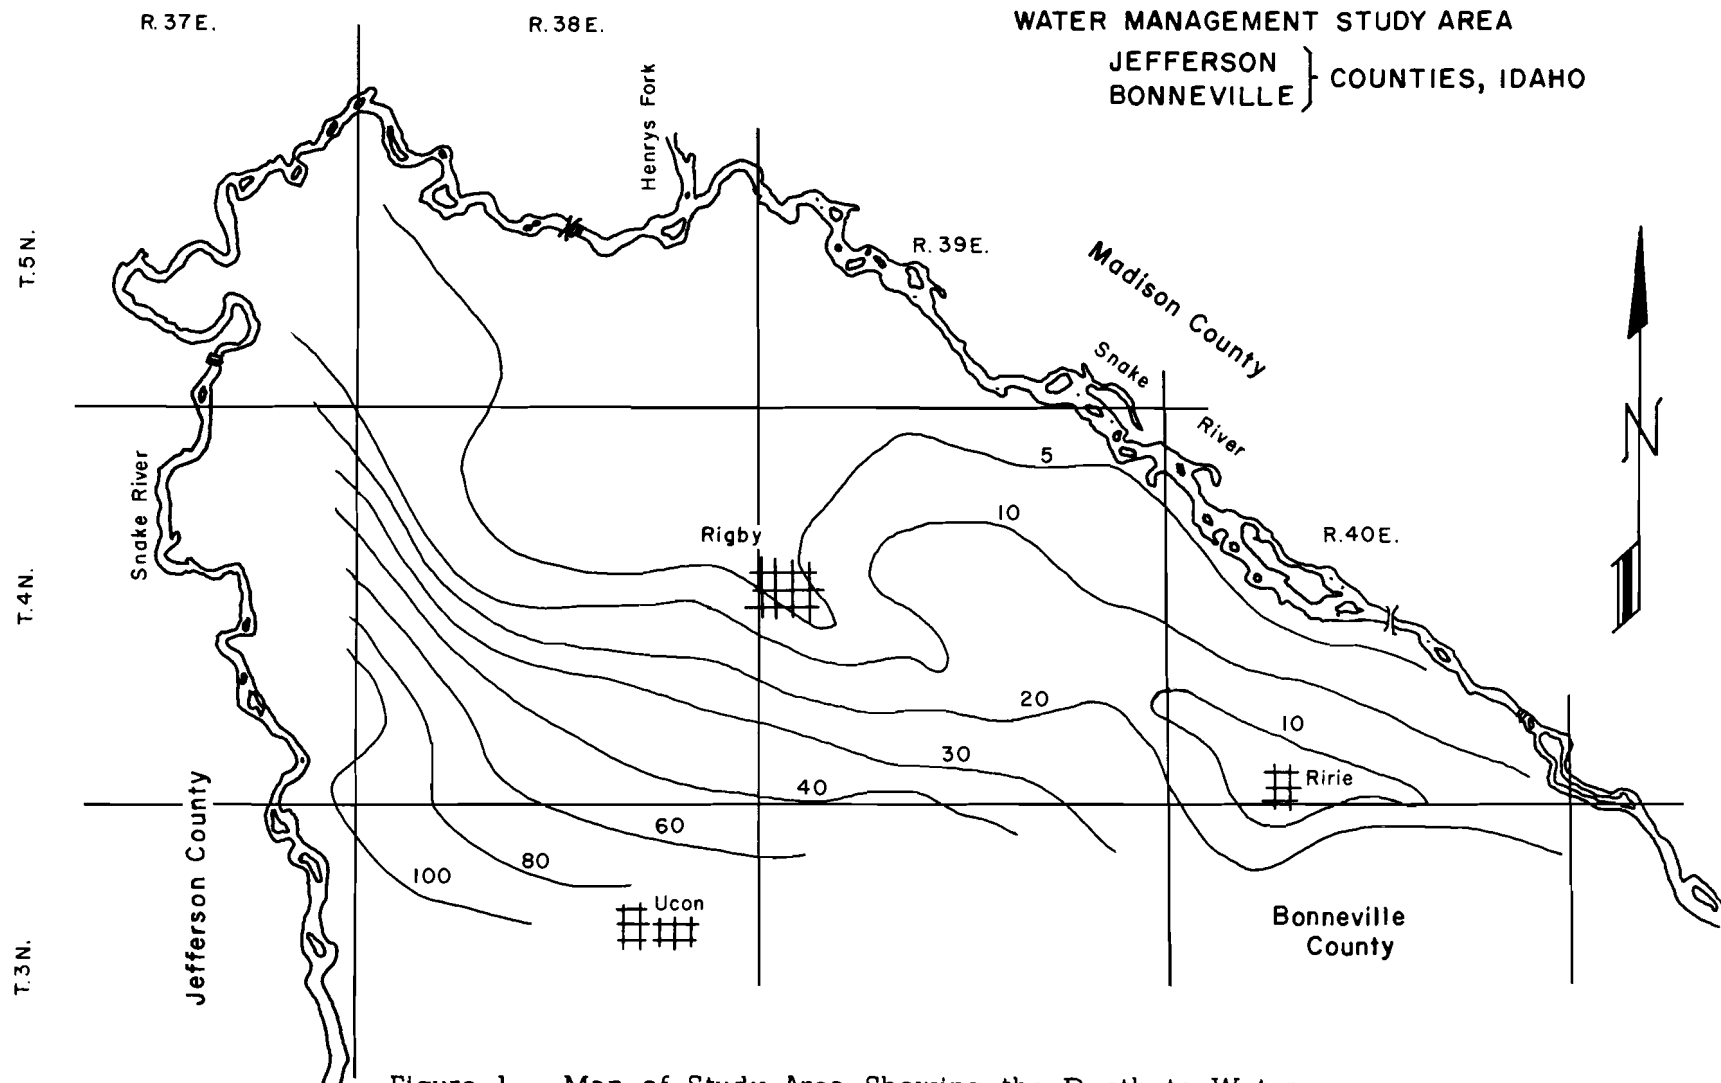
R. 37 E.

R. 38 E.

WATER MANAGEMENT STUDY AREA
JEFFERSON
BONNEVILLE
COUNTIES, IDAHO

Henrys Fork

R. 39 E.

Madison County

T. 5 N.

Snake River

N

5

10

Rigby

R. 40 E.

Snake River

T. 4 N.

20

10

30

40

Ririe

60

Jefferson County

100

80

Ucon

Bonneville County

T. 3 N.

Figure 1. Map of Study Area Showing the Depth to Wat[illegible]